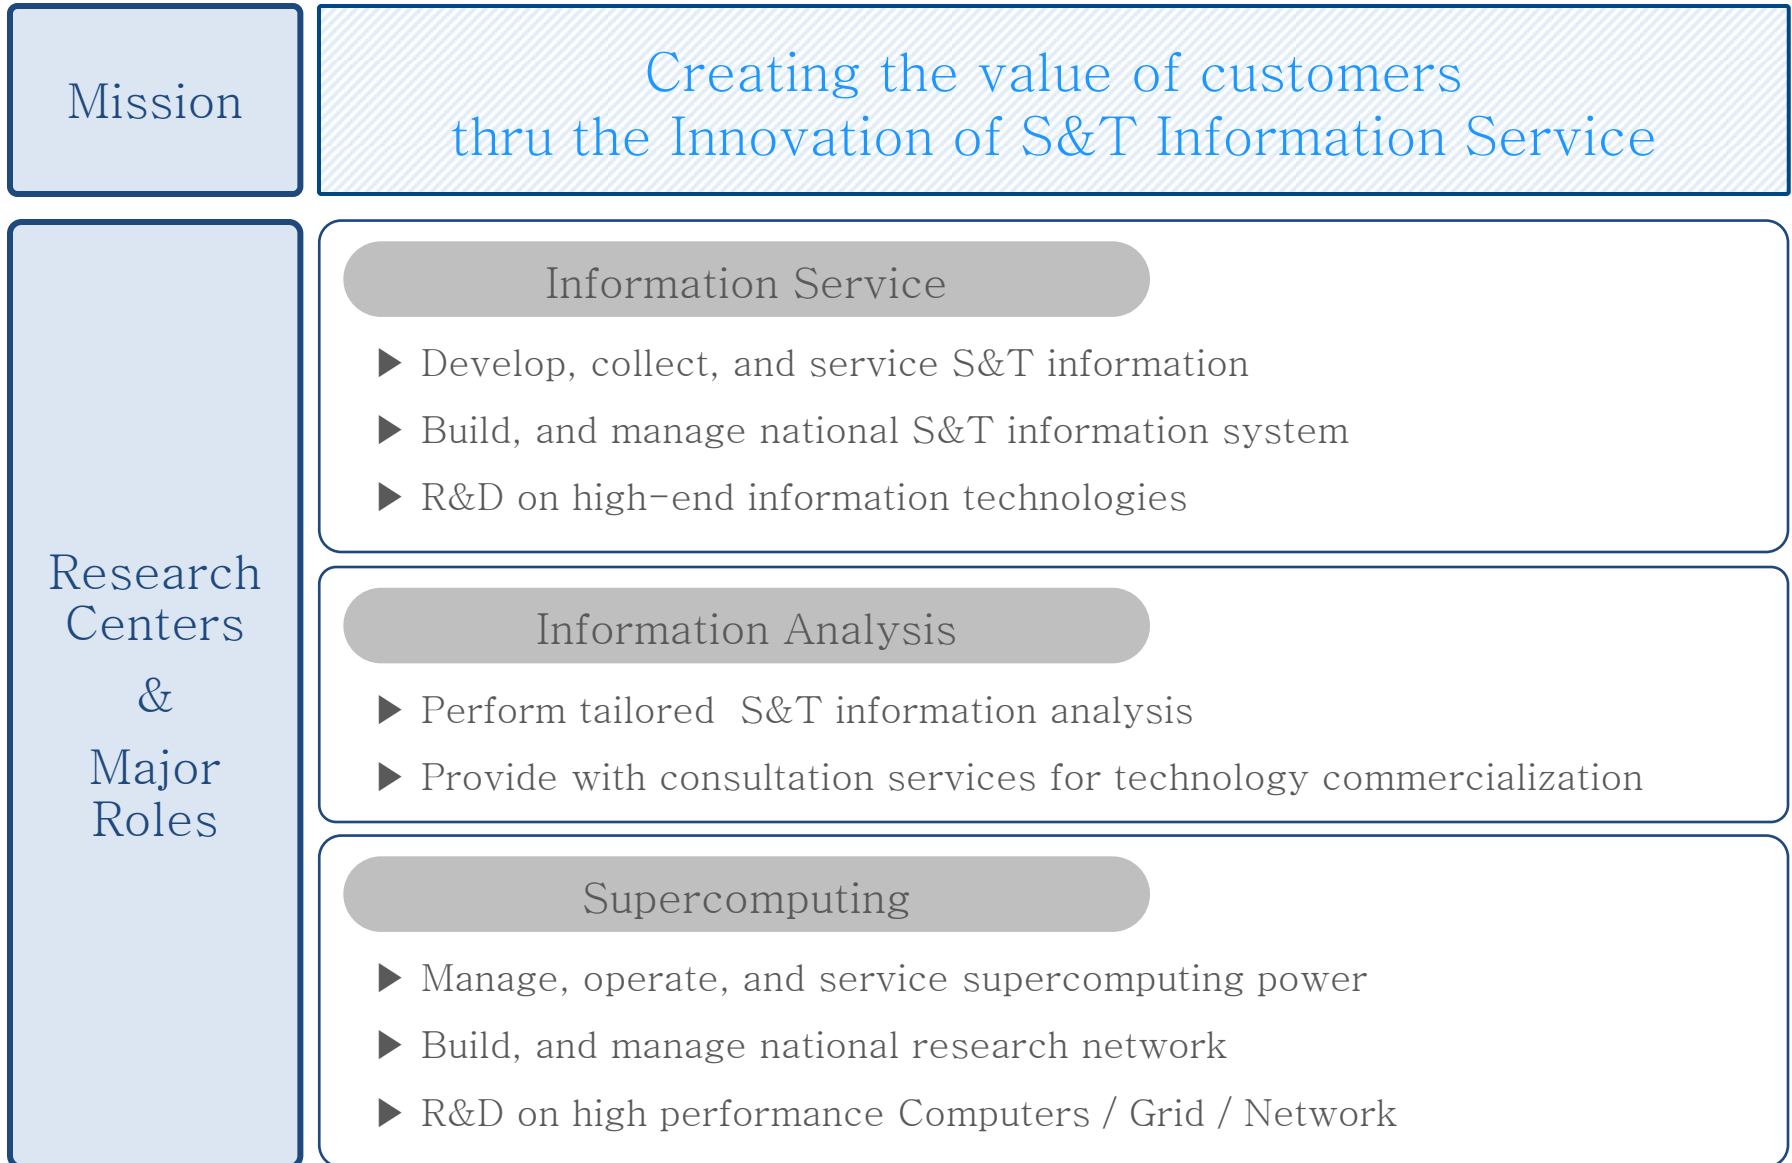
Mission

Creating the value of customers
thru the Innovation of S&T Information Service

Research Centers & Major Roles

Information Service

▶ Develop, collect, and service S&T information

▶ Build, and manage national S&T information system

▶ R&D on high-end information technologies

Information Analysis

▶ Perform tailored S&T information analysis

▶ Provide with consultation services for technology commercialization

Supercomputing

▶ Manage, operate, and service supercomputing power

▶ Build, and manage national research network

▶ R&D on high performance Computers / Grid / Network